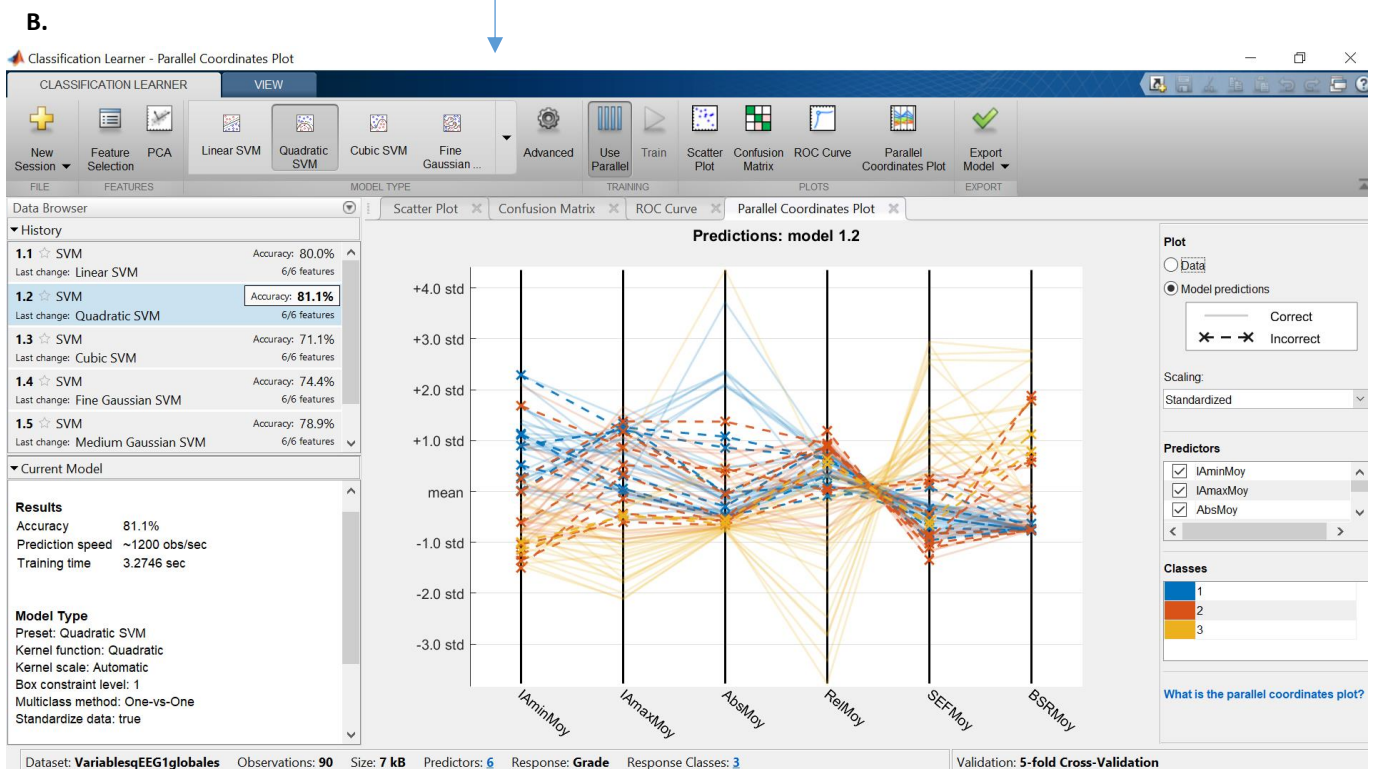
B.

Classification Learner - Parallel Coordinates Plot

CLASSIFICATION LEARNER | VIEW

New Session | Feature Selection | PCA | Linear SVM | Quadratic SVM | Cubic SVM | Fine Gaussian ... | Advanced | Use Parallel | Train | Scatter Plot | Confusion Matrix | ROC Curve | Parallel Coordinates Plot | Export Model

FILE | FEATURES | MODEL TYPE | TRAINING | PLOTS | EXPORT

Data Browser

History

1.1 ☆ SVM Accuracy: 80.0%
Last change: Linear SVM 6/6 features

1.2 ☆ SVM Accuracy: 81.1%
Last change: Quadratic SVM 6/6 features

1.3 ☆ SVM Accuracy: 71.1%
Last change: Cubic SVM 6/6 features

1.4 ☆ SVM Accuracy: 74.4%
Last change: Fine Gaussian SVM 6/6 features

1.5 ☆ SVM Accuracy: 78.9%
Last change: Medium Gaussian SVM 6/6 features

Current Model

Results
Accuracy 81.1%
Prediction speed ~1200 obs/sec
Training time 3.2746 sec

Model Type
Preset: Quadratic SVM
Kernel function: Quadratic
Kernel scale: Automatic
Box constraint level: 1
Multiclass method: One-vs-One
Standardize data: true

Scatter Plot | Confusion Matrix | ROC Curve | Parallel Coordinates Plot

Predictions: model 1.2

+4.0 std
+3.0 std
+2.0 std
+1.0 std
mean
-1.0 std
-2.0 std
-3.0 std

IAminMoy IAmaxMoy AbsMoy RelMoy SEFMoy BSRMoy

Plot
Data
Model predictions
Correct
Incorrect

Scaling:
Standardized

Predictors
IAminMoy
IAmaxMoy
AbsMoy

Classes
1
2
3

What is the parallel coordinates plot?

Dataset: VariablesqEEG1globales Observations: 90 Size: 7 kB Predictors: 6 Response: Grade Response Classes: 3 Validation: 5-fold Cross-Validation